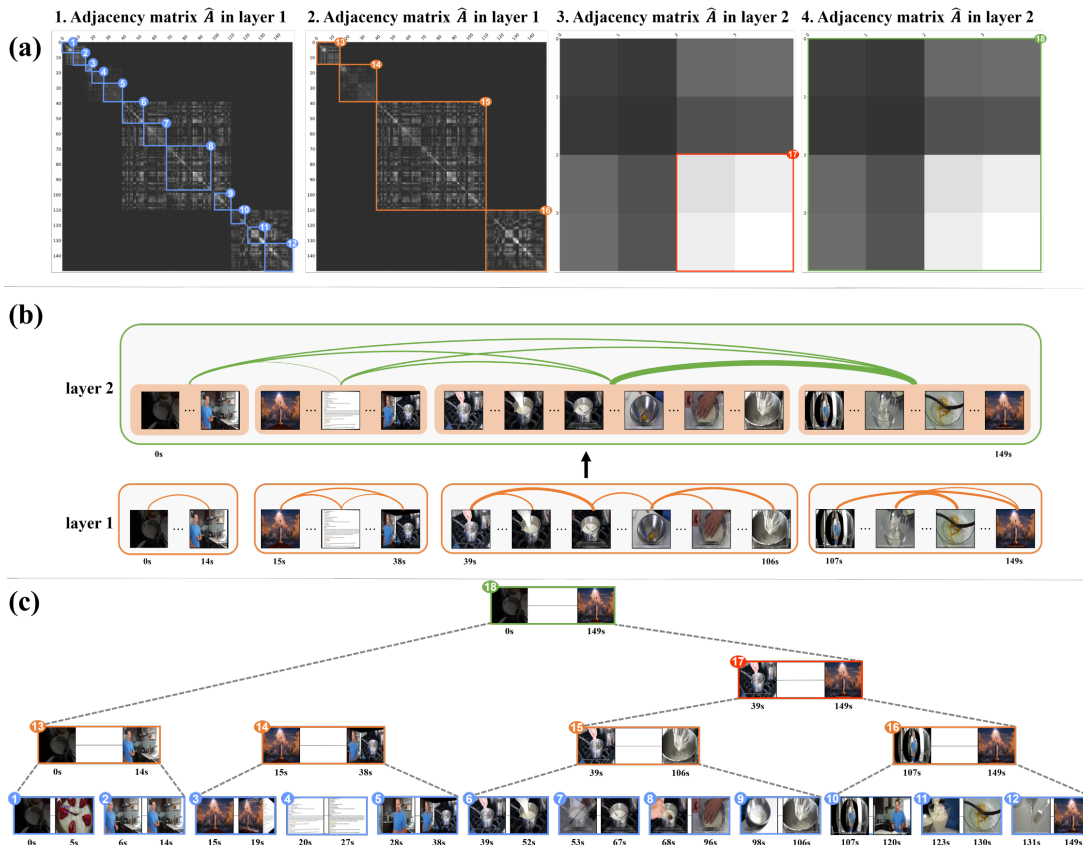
(a)

1. Adjacency matrix $\widehat{A}$ in layer 1

2. Adjacency matrix $\widehat{A}$ in layer 1

3. Adjacency matrix $\widehat{A}$ in layer 2

4. Adjacency matrix $\widehat{A}$ in layer 2

1 2 3 4 5 6 7 8 9 10 11 12

13 14 15 16

17

18

(b)

layer 2

0s

149s

layer 1

0s 14s

15s 38s

39s 106s

107s 149s

(c)

18
0s 149s

17
39s 149s

13
0s 14s

14
15s 38s

15
39s 106s

16
107s 149s

1
0s 5s

2
6s 14s

3
15s 19s

4
20s 27s

5
28s 38s

6
39s 52s

7
53s 67s

8
68s 96s

9
98s 106s

10
107s 120s

11
123s 130s

12
131s 149s